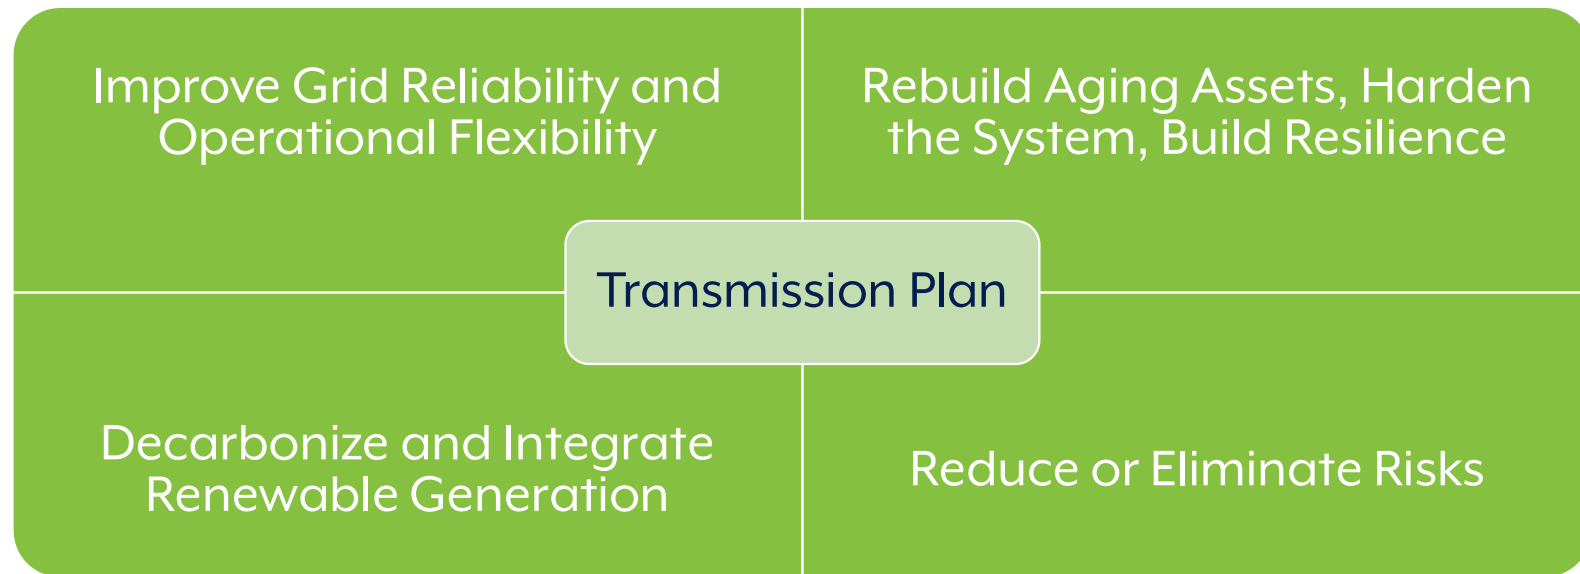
Improve Grid Reliability and Operational Flexibility

Rebuild Aging Assets, Harden the System, Build Resilience

Transmission Plan

Decarbonize and Integrate Renewable Generation

Reduce or Eliminate Risks